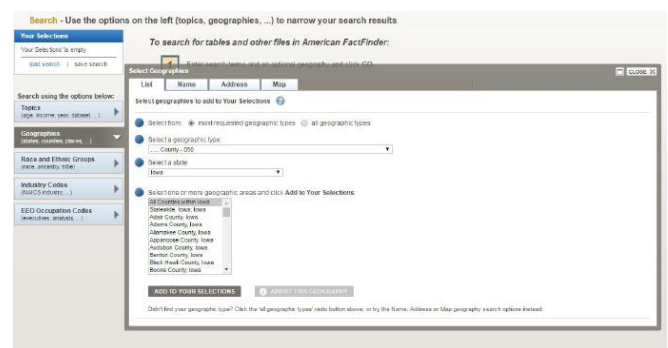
Search - Use the options on the left (topics, geographies, ...) to narrow your search results

Your Selections

Your Selections is empty

load search | save search

To search for tables and other files in American FactFinder:

Enter search terms and an optional geography and click GO

Search using the options below:

Topics
(age, income, year, dataset, ...)

Geographies
(states, counties, places, ...)

Race and Ethnic Groups
(race, ancestry, tribe)

Industry Codes
(NAICS industry, ...)

EEO Occupation Codes
(executives, analysts, ...)

Select Geographies

CLOSE X

List | Name | Address | Map

Select geographies to add to Your Selections

Select from: most requested geographic types all geographic types

Select a geographic type:

..... County - 050

Select a state:

Iowa

Select one or more geographic areas and click Add to Your Selections:

All Counties within Iowa
Statewide, Iowa, Iowa
Adair County, Iowa
Adams County, Iowa
Allamakee County, Iowa
Appanoose County, Iowa
Audubon County, Iowa
Benton County, Iowa
Black Hawk County, Iowa
Boone County, Iowa

ADD TO YOUR SELECTIONS

ABOUT THIS GEOGRAPHY

Didn't find your geographic type? Click the 'all geographic types' radio button above, or try the Name, Address or Map geography search options instead.